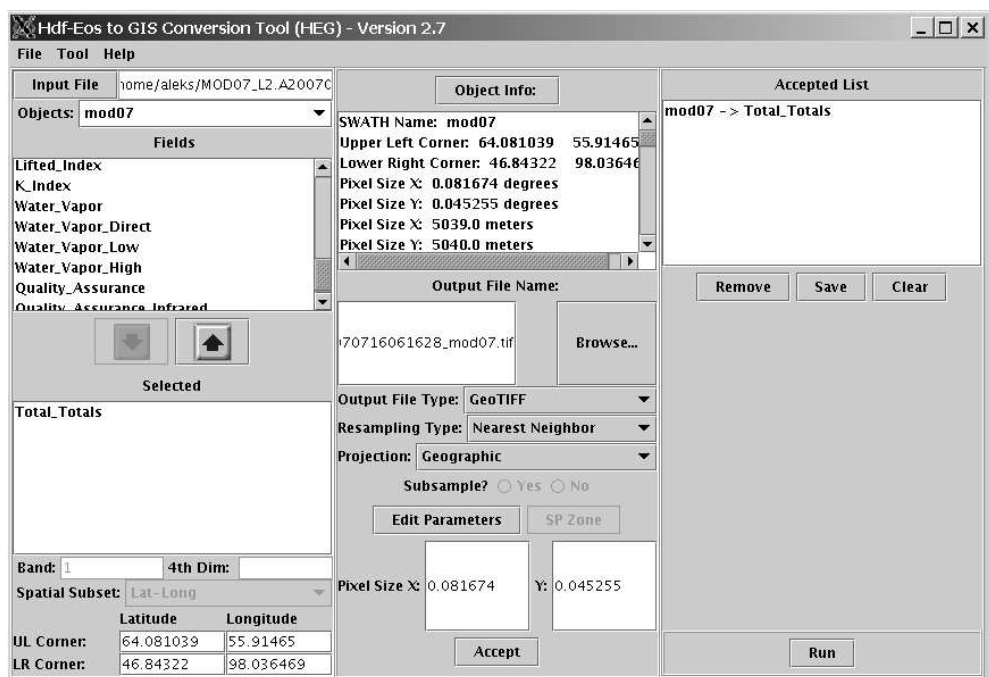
Hdf-Eos to GIS Conversion Tool (HEG) - Version 2.7

File Tool Help

Input File 1ome/aleks/MOD07_L2.A20070

Objects: mod07

Fields

Lifted_Index
K_Index
Water_Vapor
Water_Vapor_Direct
Water_Vapor_Low
Water_Vapor_High
Quality_Assurance
Quality_Assurance_Infrared

Selected

Total_Totals

Band: 1 4th Dim:

Spatial Subset: Lat-Long

| | Latitude | Longitude |
|---|---|---|
| UL Corner: | 64.081039 | 55.91465 |
| LR Corner: | 46.84322 | 98.036469 |

Object Info:

SWATH Name: mod07
Upper Left Corner: 64.081039 55.91465
Lower Right Corner: 46.84322 98.03646
Pixel Size X: 0.081674 degrees
Pixel Size Y: 0.045255 degrees
Pixel Size X: 5039.0 meters
Pixel Size Y: 5040.0 meters

Output File Name:

70716061628_mod07.tif

Browse...

Output File Type: GeoTIFF

Resampling Type: Nearest Neighbor

Projection: Geographic

Subsample? Yes No

Edit Parameters SP Zone

Pixel Size X: 0.081674 Y: 0.045255

Accept

Accepted List

mod07 -> Total_Totals

Remove Save Clear

Run